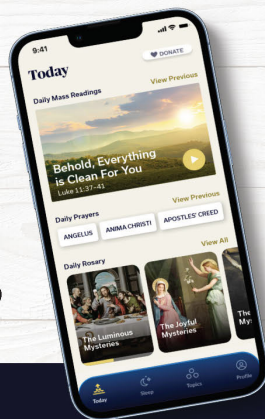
9:41

DONATE

Today

Daily Mass Readings

View Previous

Behold, Everything is Clean For You

Luke 11:37–41

Daily Prayers

View Previous

ANGELUS

ANIMA CHRISTI

APOSTLES' CREED

Daily Rosary

View All

The Luminous Mysteries

The Joyful Mysteries

The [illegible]

Today

Sleep

Topics

Profile